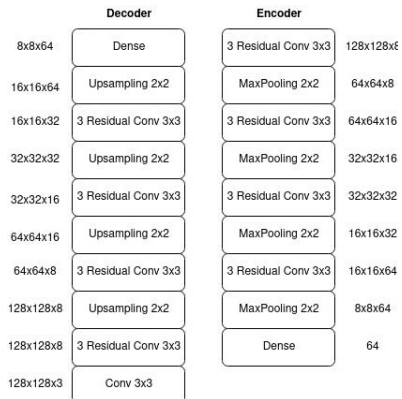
Decoder

| | |
|---|---|
| 8x8x64 | Dense |
| 16x16x64 | Upsampling 2x2 |
| 16x16x32 | 3 Residual Conv 3x3 |
| 32x32x32 | Upsampling 2x2 |
| 32x32x16 | 3 Residual Conv 3x3 |
| 64x64x16 | Upsampling 2x2 |
| 64x64x8 | 3 Residual Conv 3x3 |
| 128x128x8 | Upsampling 2x2 |
| 128x128x8 | 3 Residual Conv 3x3 |
| 128x128x3 | Conv 3x3 |

Encoder

| | |
|---|---|
| 3 Residual Conv 3x3 | 128x128x8 |
| MaxPooling 2x2 | 64x64x8 |
| 3 Residual Conv 3x3 | 64x64x16 |
| MaxPooling 2x2 | 32x32x16 |
| 3 Residual Conv 3x3 | 32x32x32 |
| MaxPooling 2x2 | 16x16x32 |
| 3 Residual Conv 3x3 | 16x16x64 |
| MaxPooling 2x2 | 8x8x64 |
| Dense | 64 |